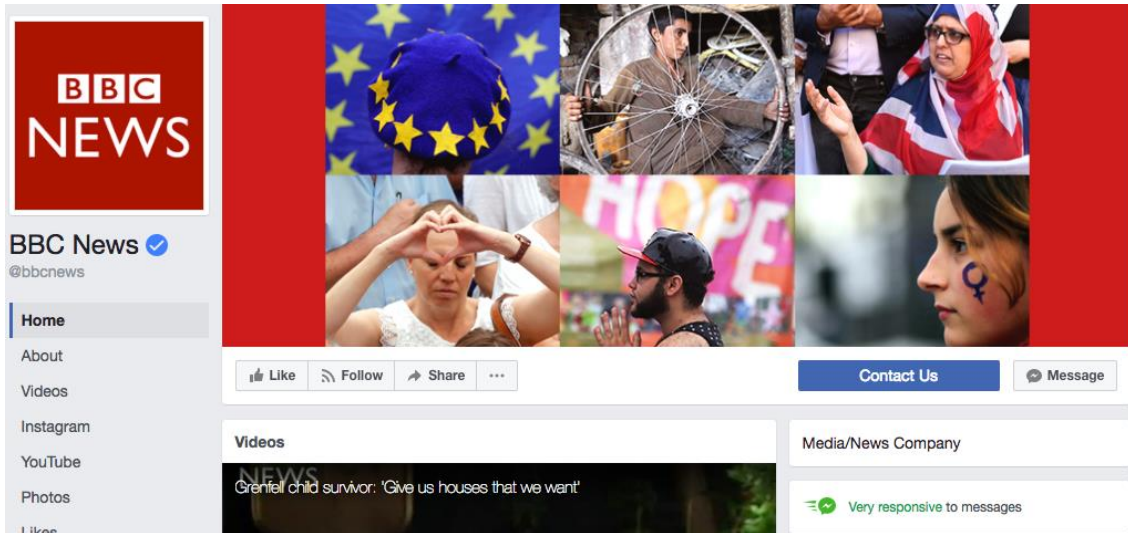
BBC NEWS

BBC News
@bbcnews

Home
About
Videos
Instagram
YouTube
Photos
Likes

HOPE

Like
Follow
Share
...

Contact Us
Message

Videos

NEWS
Grenfell child survivor: 'Give us houses that we want'

Media/News Company

Very responsive to messages